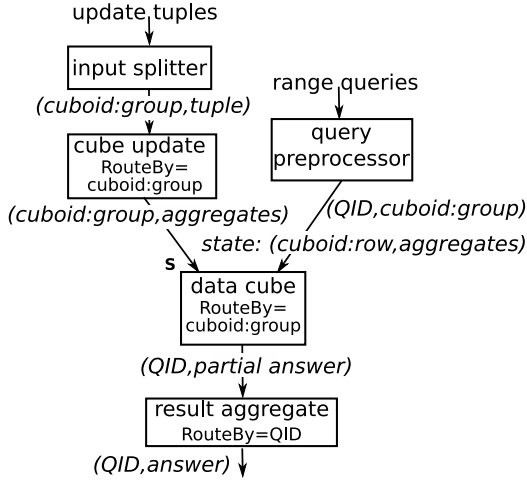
update tuples

input splitter

(cuboid:group,tuple)

cube update
RouteBy=
cuboid:group

range queries

query
preprocessor

(cuboid:group,aggregates)

(QID,cuboid:group)

state: (cuboid:row,aggregates)

S

data cube
RouteBy=
cuboid:group

(QID,partial answer)

result aggregate
RouteBy=QID

(QID,answer)